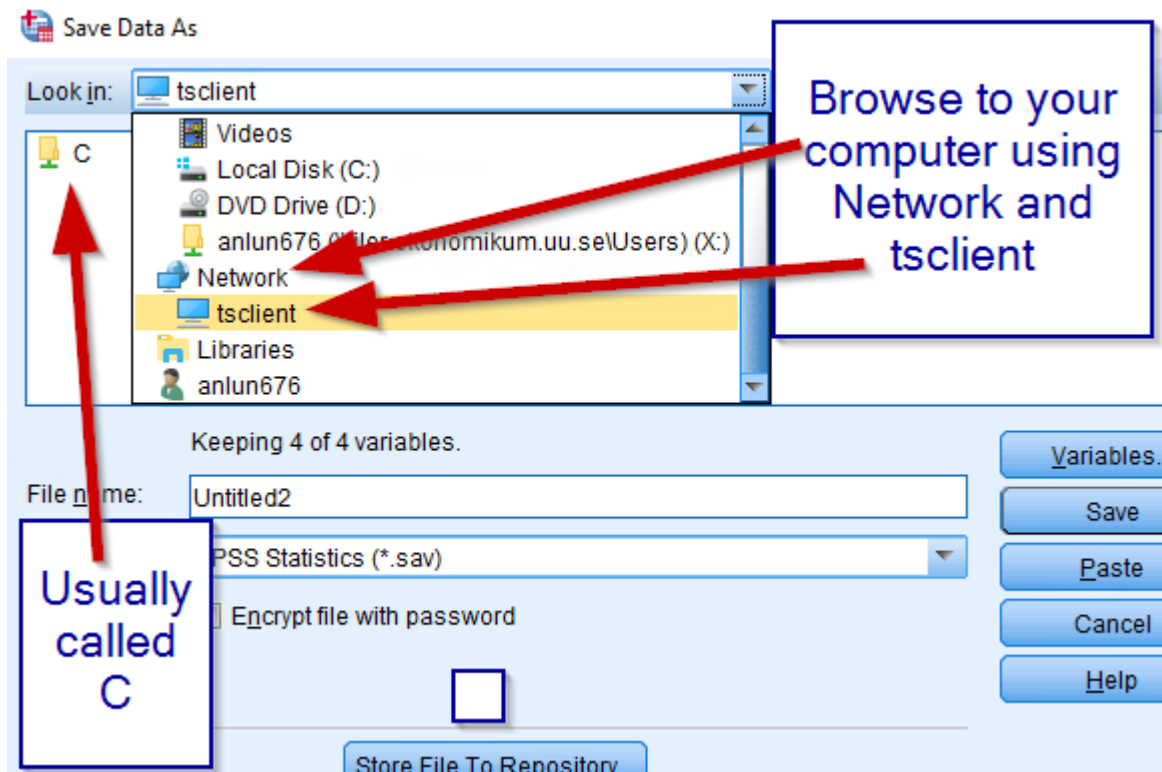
Save Data As

Look in: tsclient

C

Videos
Local Disk (C:)
DVD Drive (D:)
anlun676 (\\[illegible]konomikum.uu.se\Users) (X:)
Network
tsclient
Libraries
anlun676

Browse to your computer using Network and tsclient

Keeping 4 of 4 variables.

File name: Untitled2

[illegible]PSS Statistics (*.sav)

Encrypt file with password

Usually called C

Variables...
Save
Paste
Cancel
Help

Store File To Repository...